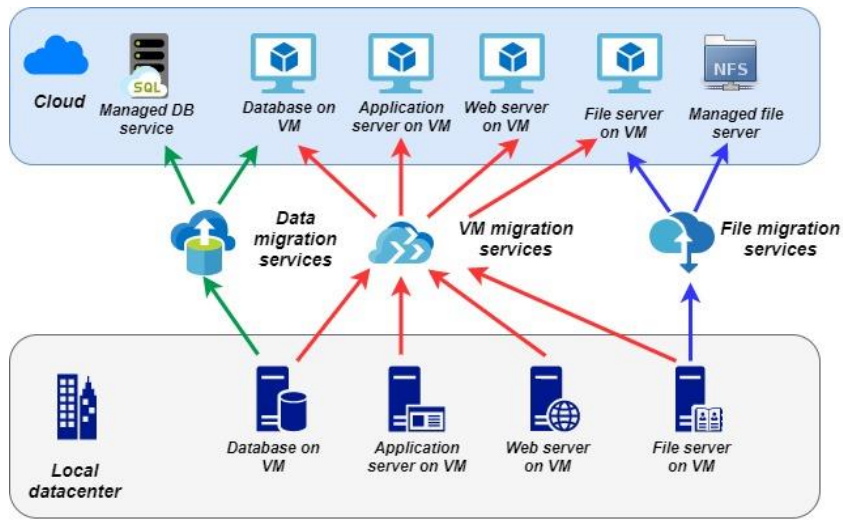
Cloud

SQL

Managed DB service

Database on VM

Application server on VM

Web server on VM

File server on VM

NFS

Managed file server

Data migration services

VM migration services

File migration services

Local datacenter

Database on VM

Application server on VM

Web server on VM

File server on VM